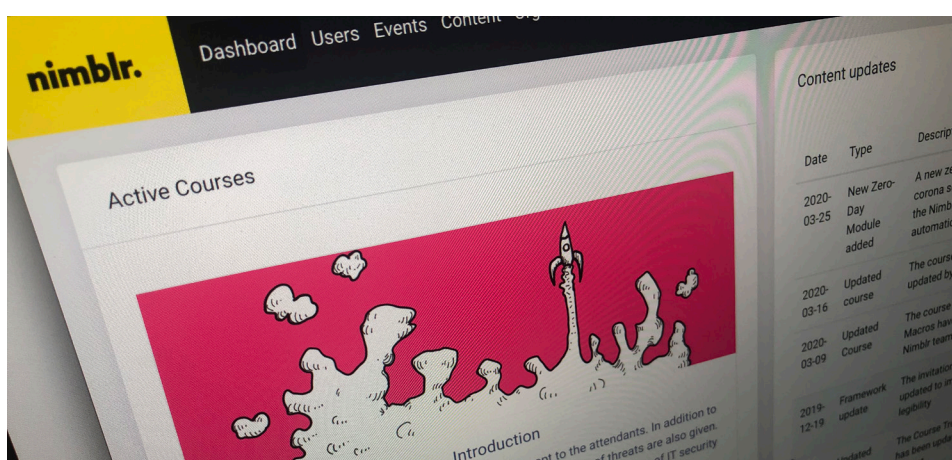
nimblr.

Dashboard Users Events Content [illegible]

Active Courses

Introduction

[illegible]nt to the attendants. In addition to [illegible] of threats are also given. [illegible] of IT security

Content updates

| Date | Type | Descrip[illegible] |
|---|---|---|
| 2020-03-25 | New Zero-Day Module added | A new ze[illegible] corona s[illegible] the Nimb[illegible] automati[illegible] |
| 2020-03-16 | Updated course | The cours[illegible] updated by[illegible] |
| 2020-03-09 | Updated Course | The course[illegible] Macros hav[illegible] Nimblr team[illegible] |
| 2019-12-19 | Framework update | The invitatio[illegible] updated to in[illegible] legibility |
| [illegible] | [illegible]pdated | The Course Th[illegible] has been upda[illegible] |